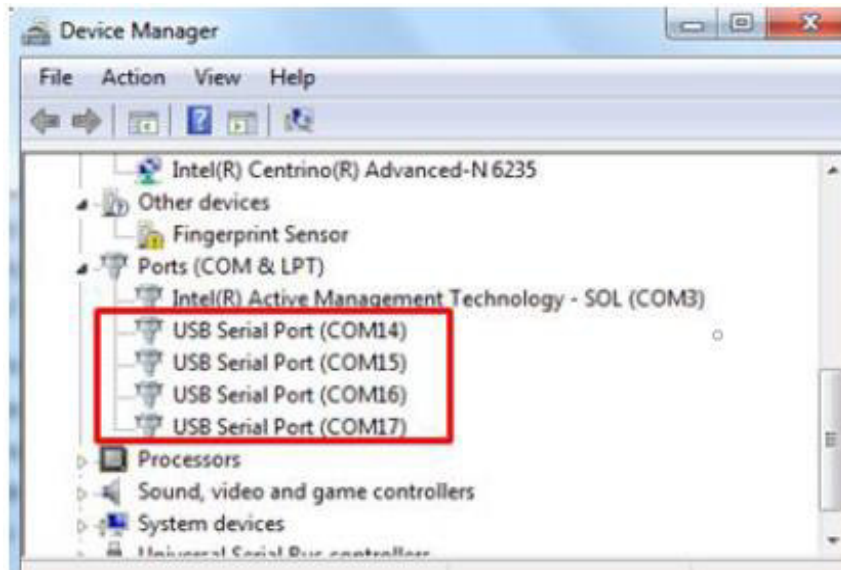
Device Manager

File Action View Help

Intel(R) Centrino(R) Advanced-N 6235
Other devices
Fingerprint Sensor
Ports (COM & LPT)
Intel(R) Active Management Technology - SOL (COM3)
USB Serial Port (COM14)
USB Serial Port (COM15)
USB Serial Port (COM16)
USB Serial Port (COM17)
Processors
Sound, video and game controllers
System devices
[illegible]